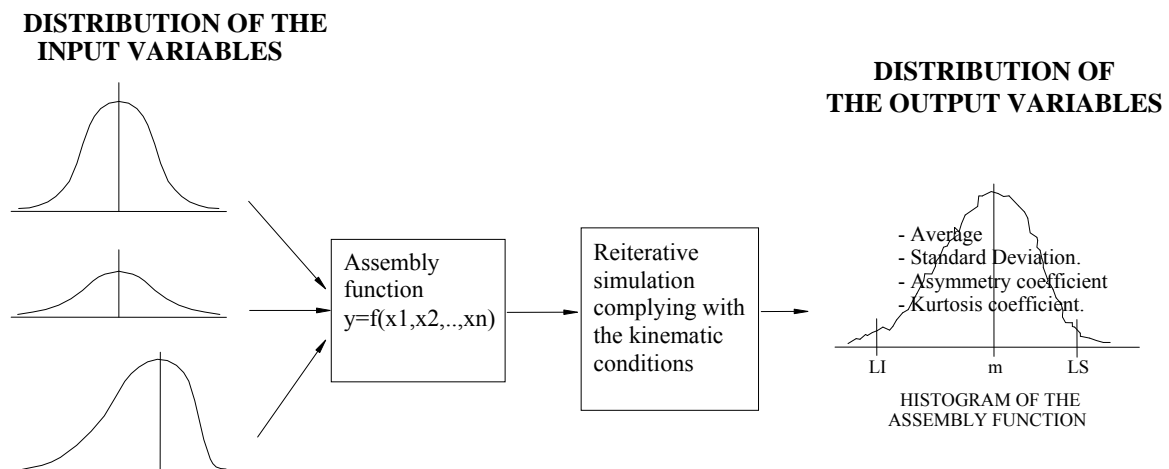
DISTRIBUTION OF THE INPUT VARIABLES

Assembly function y=f(x1,x2,..,xn)

Reiterative simulation complying with the kinematic conditions

DISTRIBUTION OF THE OUTPUT VARIABLES

- Average
- Standard Deviation.
- Asymmetry coefficient
- Kurtosis coefficient.

LI
m
LS

HISTOGRAM OF THE ASSEMBLY FUNCTION